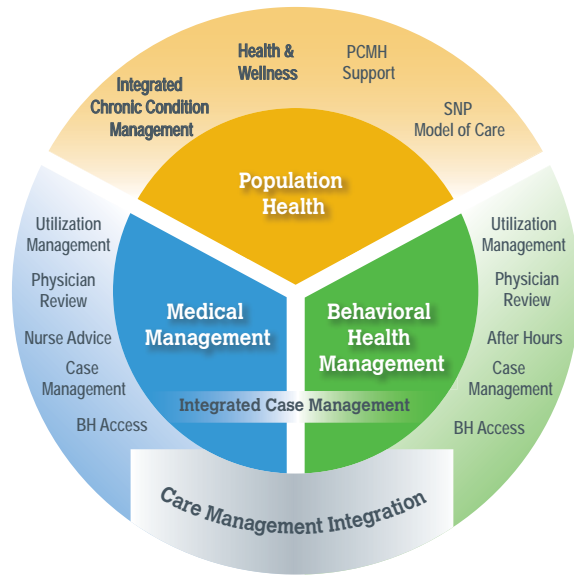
Integrated Chronic Condition Management

Health & Wellness

PCMH Support

SNP Model of Care

Population Health

Utilization Management

Physician Review

Nurse Advice

Case Management

BH Access

Medical Management

Behavioral Health Management

Utilization Management

Physician Review

After Hours

Case Management

BH Access

Integrated Case Management

Care Management Integration